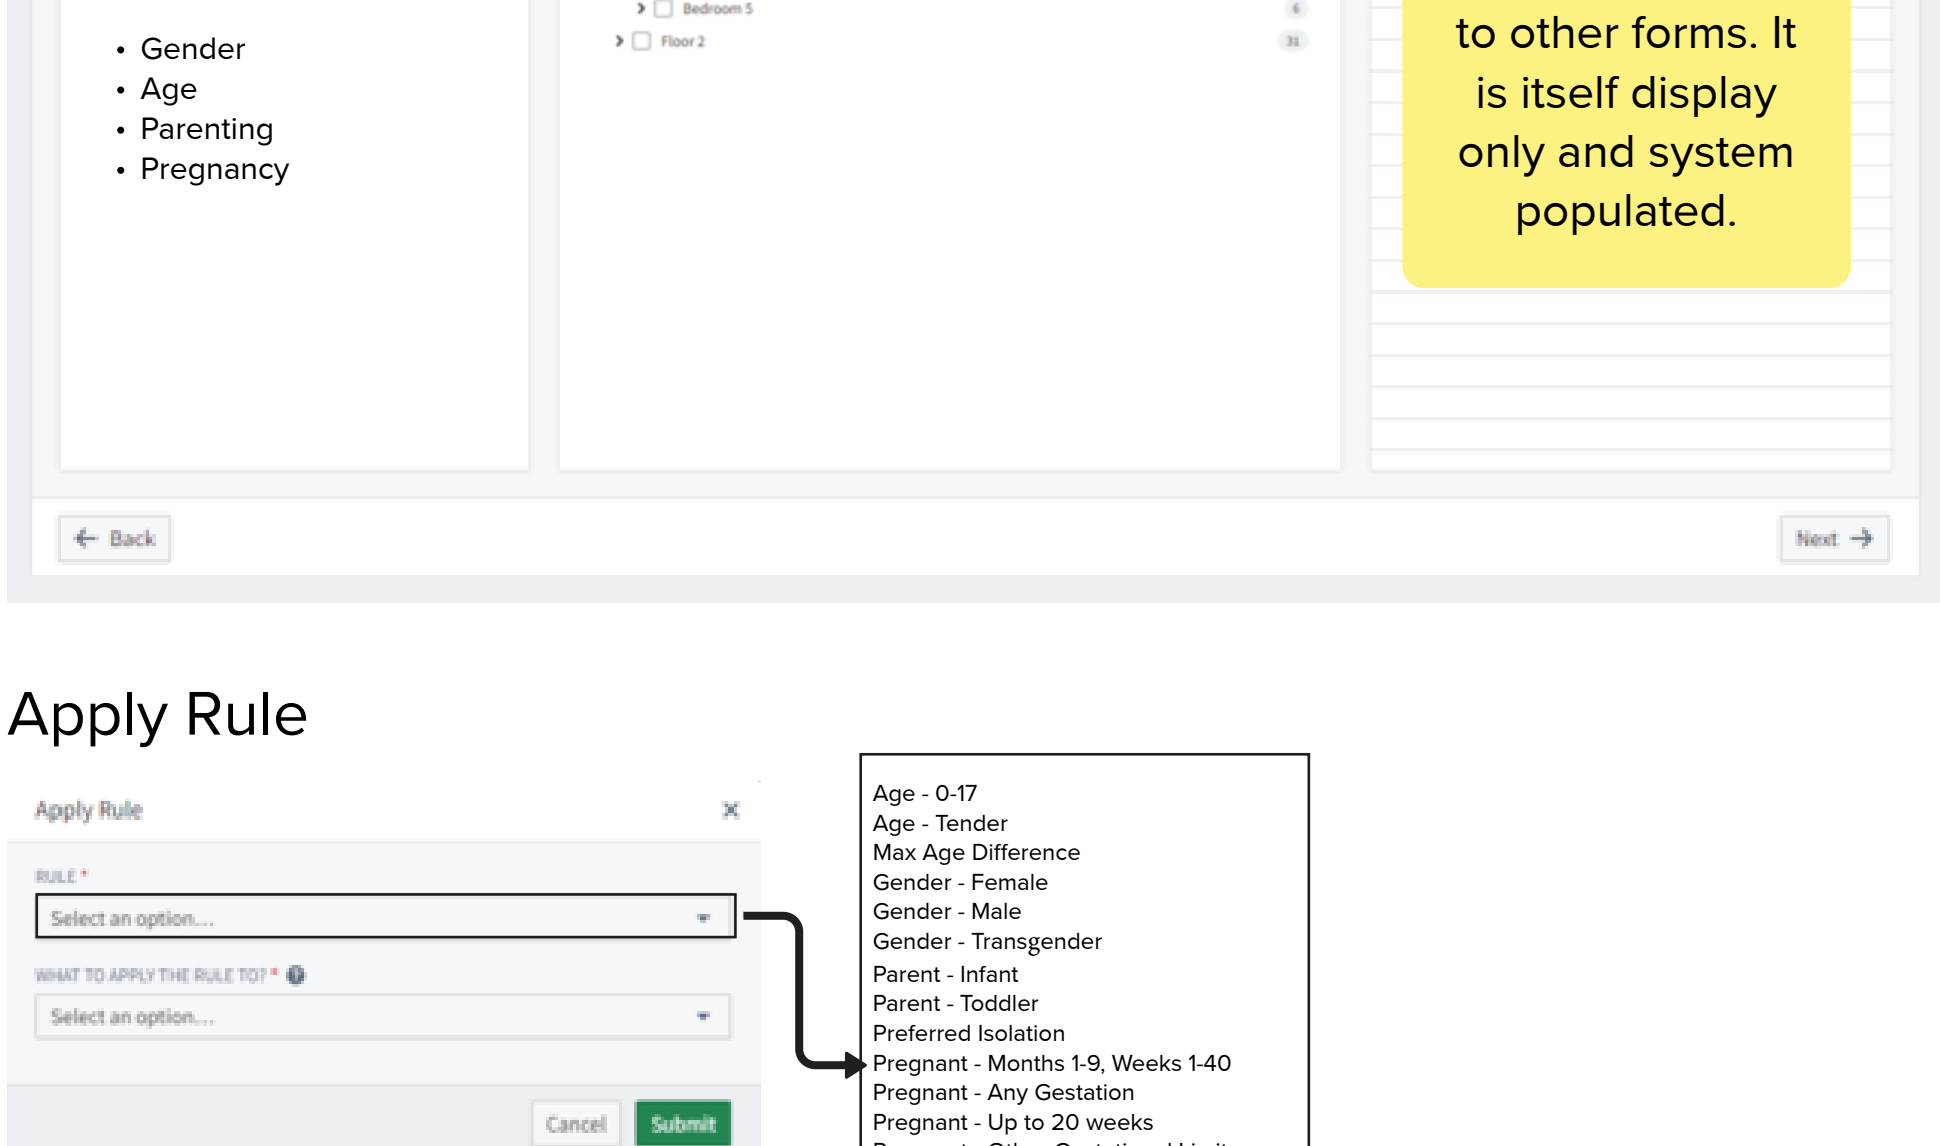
- Gender
- Age
- Parenting
- Pregnancy

Bedroom 5 6
Floor 2 31

to other forms. It is itself display only and system populated.

Back

Next

Apply Rule

Apply Rule

RULE *

Select an option...

WHAT TO APPLY THE RULE TO? *

Select an option...

Cancel Submit

Age - 0-17
Age - Tender
Max Age Difference
Gender - Female
Gender - Male
Gender - Transgender
Parent - Infant
Parent - Toddler
Preferred Isolation
Pregnant - Months 1-9, Weeks 1-40
Pregnant - Any Gestation
Pregnant - Up to 20 weeks
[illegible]